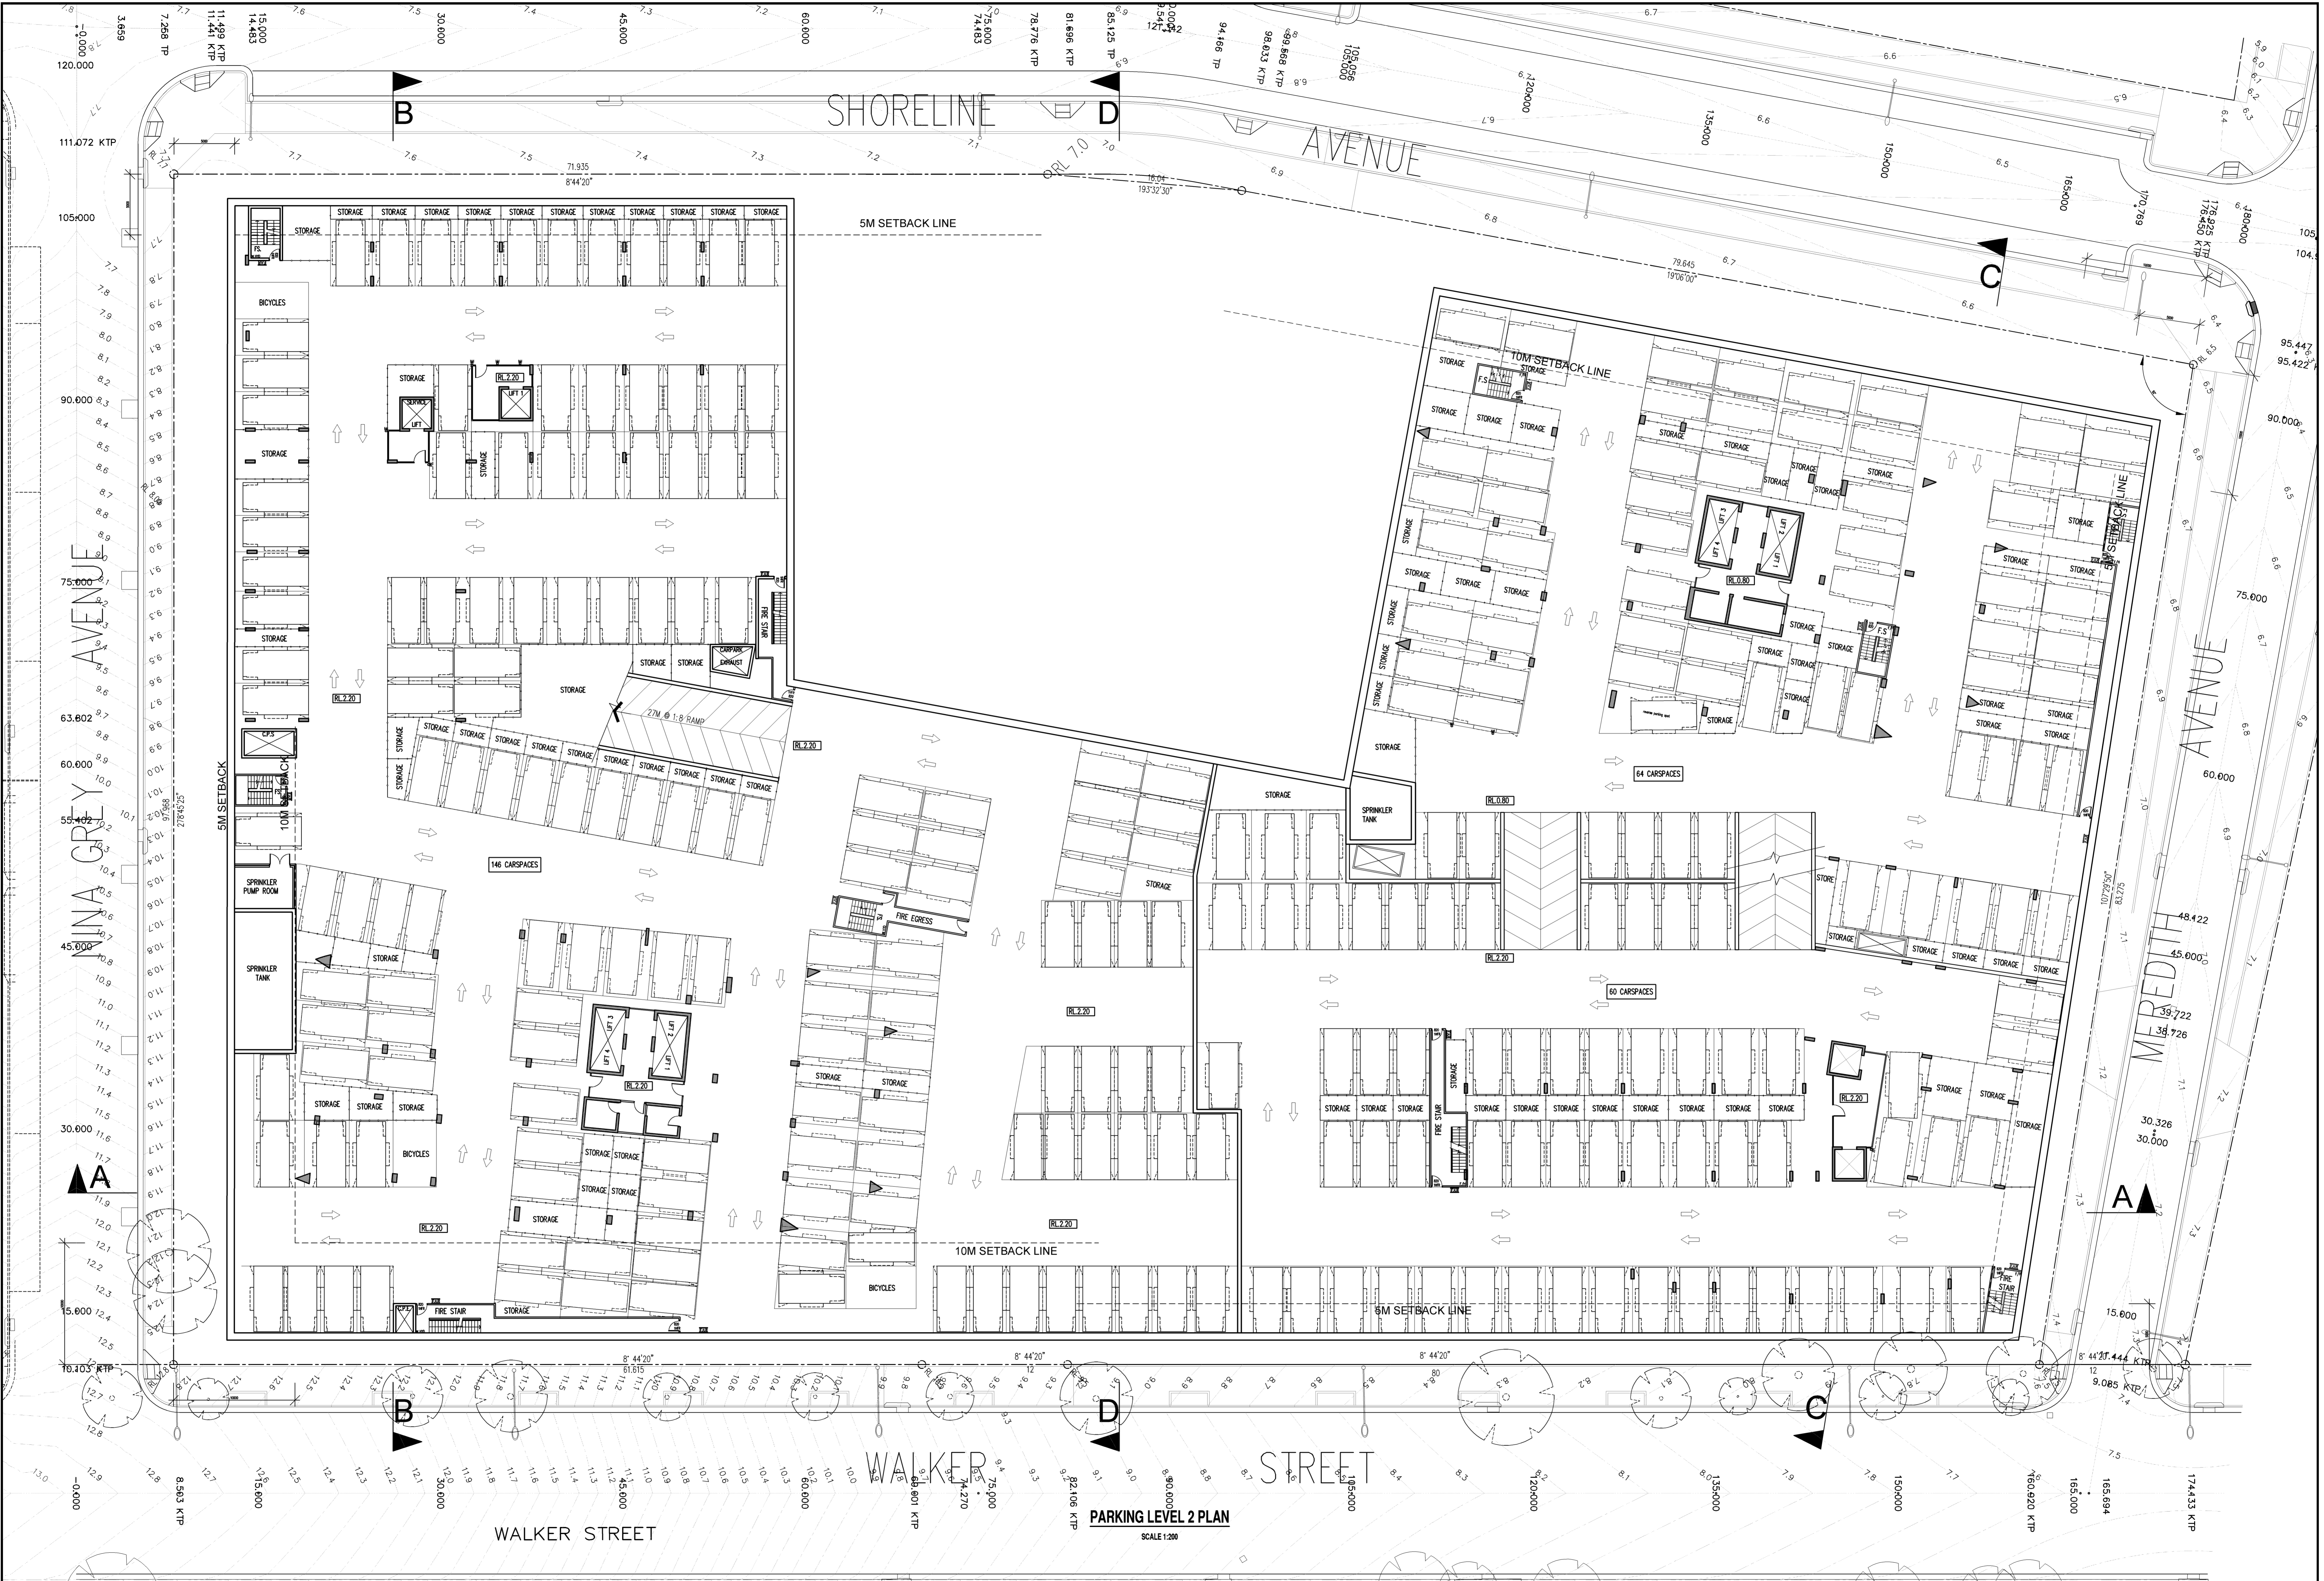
SHORELINE AVENUE

B
D
B
D
C
C
A
A

5M SETBACK LINE
10M SETBACK LINE
10M SETBACK LINE
5M SETBACK LINE
5M SETBACK
10M SETBACK
5M SETBACK LINE

STORAGE
BICYCLES
STORAGE
STORAGE
LIFT
SERVICE LIFT
LIFT 1
RL 2.20
FIRE STAIR
CARPARK EXHAUST
27M @ 1:8 RAMP
RL 2.20
C.P.S
146 CARSPACES
SPRINKLER PUMP ROOM
SPRINKLER TANK
FIRE EGRESS
BICYCLES
FIRE STAIR
SPRINKLER TANK
64 CARSPACES
RL 0.80
RL 0.80
60 CARSPACES
RL 2.20
F.S
STORE
FIRE STAIR

NINA GREY AVENUE
MEREDITH AVENUE
WALKER STREET
WALKER STREET

PARKING LEVEL 2 PLAN
SCALE 1:200

120.000
111.072 KTP
105.000
90.000
75.000
63.802
60.000
55.402
45.000
30.000
15.000
10.103 KTP
3.659
7.268 TP
11.499 KTP
11.441 KTP
15.000
14.483
30.000
45.000
60.000
75.000
74.483
78.776 KTP
81.696 KTP
85.125 TP
94.166 TP
98.033 KTP
105.056
105.000
120.000
135.000
150.000
165.000
170.769
176.925 KTP
176.450
180.000
95.447
95.422
90.000
75.000
60.000
48.422
45.000
39.722
38.726
30.326
30.000
15.600
10.444 KTP
9.085 KTP
71.935
8°44'20"
16.04
193°32'30"
79.645
19°06'00"
RL 7.0
8.563 KTP
15.000
30.000
45.000
60.000
60.601 KTP
74.270
75.000
82.106 KTP
90.000
105.000
120.000
135.000
150.000
160.620 KTP
165.000
165.694
174.433 KTP
8°44'20"
61.815
8°44'20"
8°44'20"